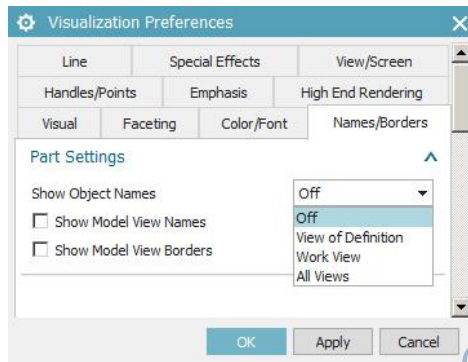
Visualization Preferences

Line | Special Effects | View/Screen
Handles/Points | Emphasis | High End Rendering
Visual | Faceting | Color/Font | Names/Borders

Part Settings

Show Object Names
Off
Show Model View Names
Show Model View Borders

Off
View of Definition
Work View
All Views

OK
Apply
Cancel